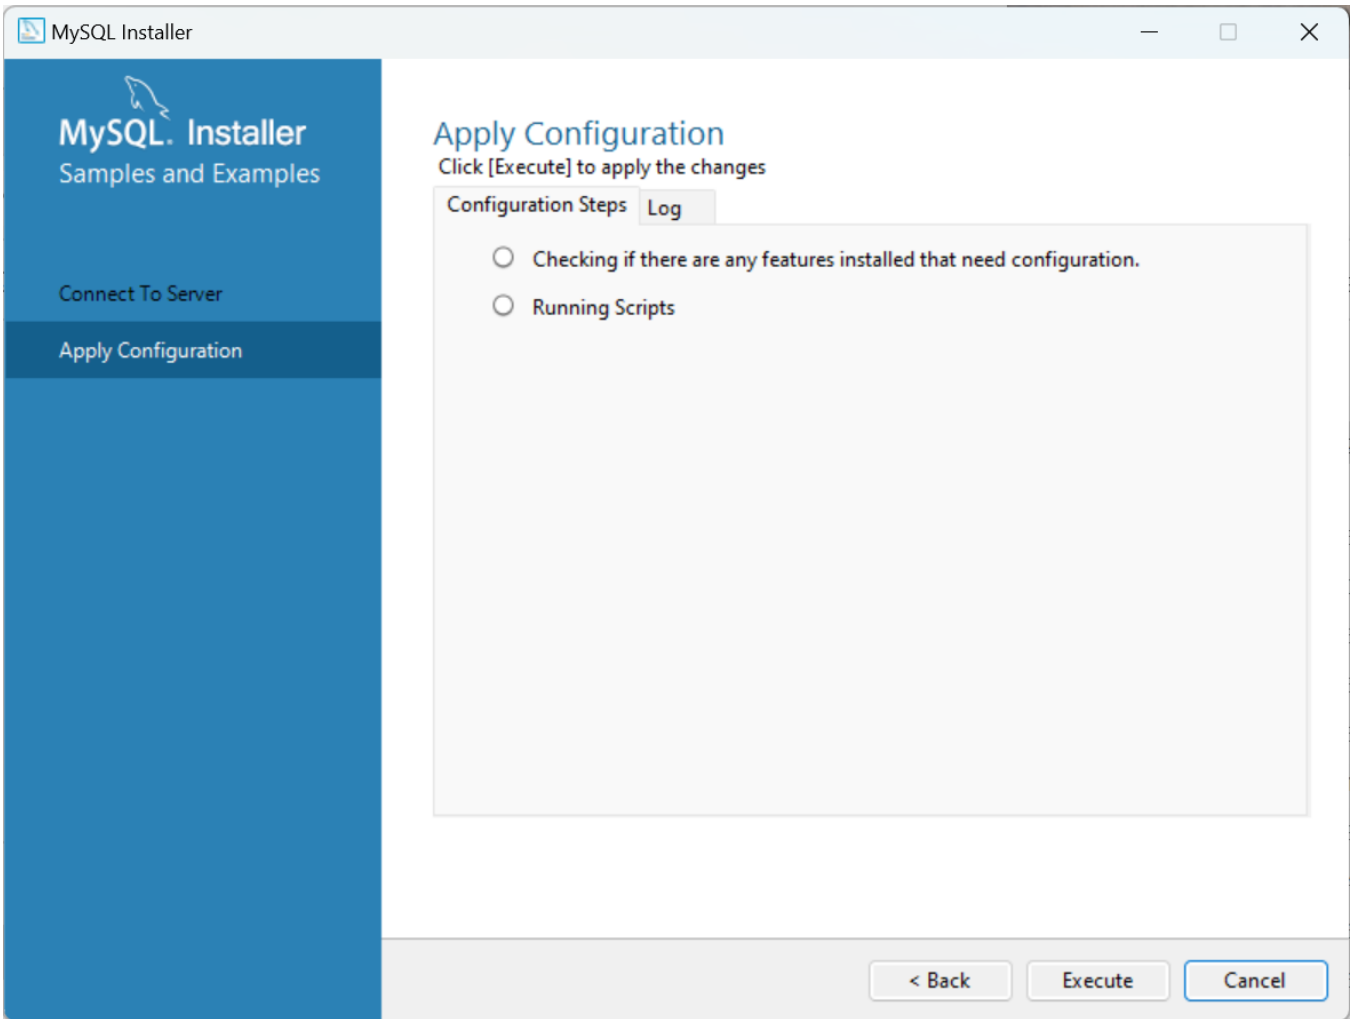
MySQL Installer

MySQL. Installer
Samples and Examples

Connect To Server

Apply Configuration

Apply Configuration
Click [Execute] to apply the changes

Configuration Steps | Log

Checking if there are any features installed that need configuration.

Running Scripts

< Back | Execute | Cancel